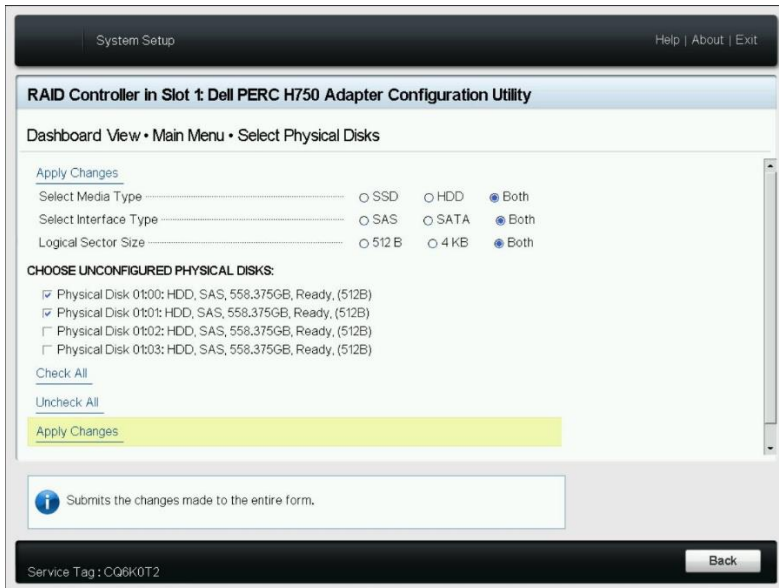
System Setup

Help | About | Exit

RAID Controller in Slot 1: Dell PERC H750 Adapter Configuration Utility

Dashboard View • Main Menu • Select Physical Disks

Apply Changes

Select Media Type ○ SSD ○ HDD ◉ Both

Select Interface Type ○ SAS ○ SATA ◉ Both

Logical Sector Size ○ 512 B ○ 4 KB ◉ Both

CHOOSE UNCONFIGURED PHYSICAL DISKS:

☑ Physical Disk 01:00: HDD, SAS, 558.375GB, Ready, (512B)
☑ Physical Disk 01:01: HDD, SAS, 558.375GB, Ready, (512B)
☐ Physical Disk 01:02: HDD, SAS, 558.375GB, Ready, (512B)
☐ Physical Disk 01:03: HDD, SAS, 558.375GB, Ready, (512B)

Check All

Uncheck All

Apply Changes

Submits the changes made to the entire form.

Service Tag : CQ6K0T2

Back